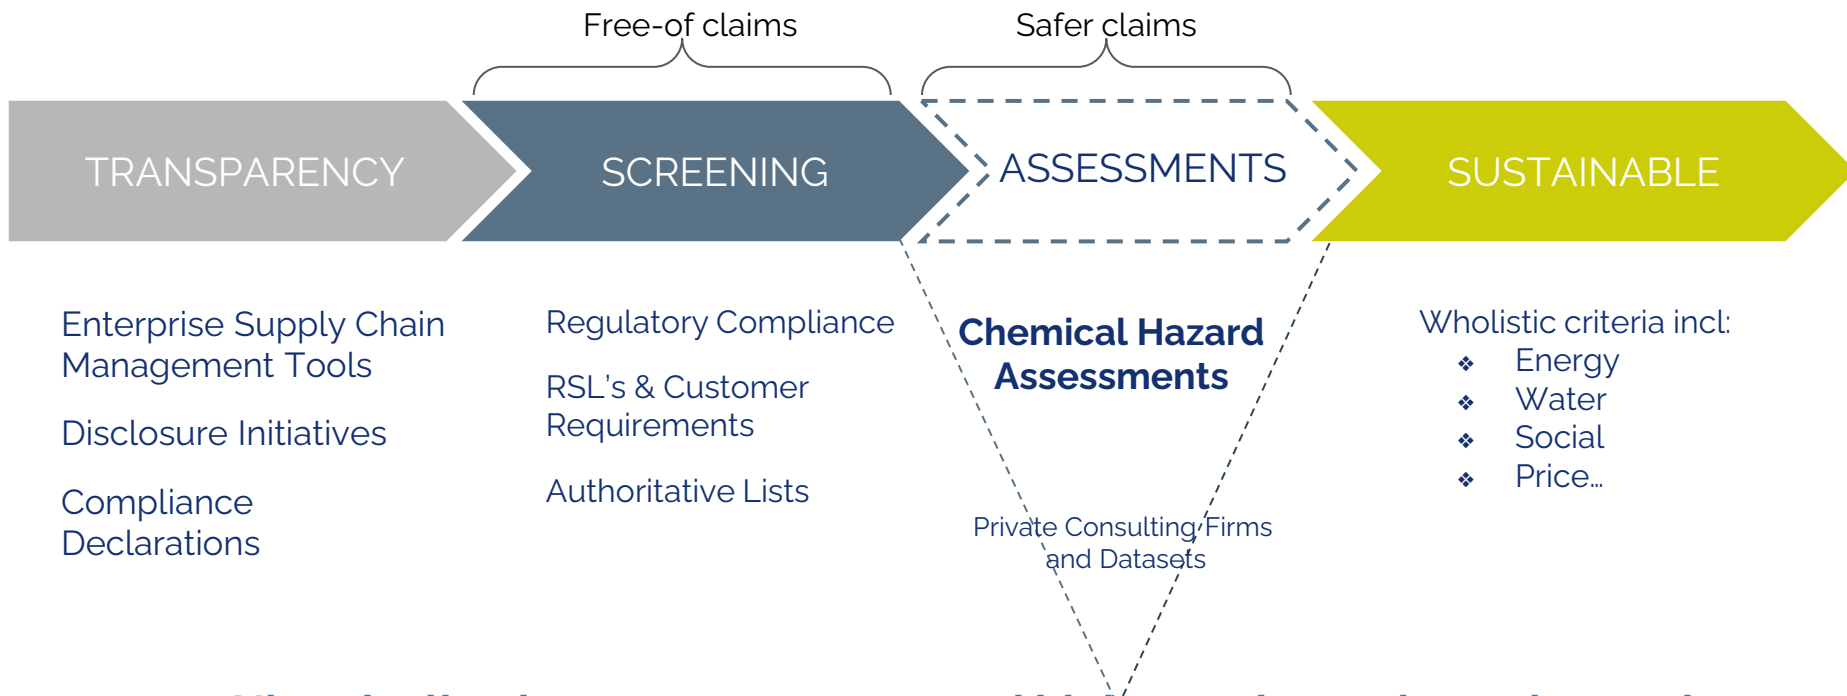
Free-of claims

Safer claims

TRANSPARENCY

SCREENING

ASSESSMENTS

SUSTAINABLE

Enterprise Supply Chain Management Tools

Disclosure Initiatives

Compliance Declarations

Regulatory Compliance

RSL's & Customer Requirements

Authoritative Lists

**Chemical Hazard Assessments**

Private Consulting Firms and Datasets

Wholistic criteria incl:
- Energy
- Water
- Social
- Price…

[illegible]